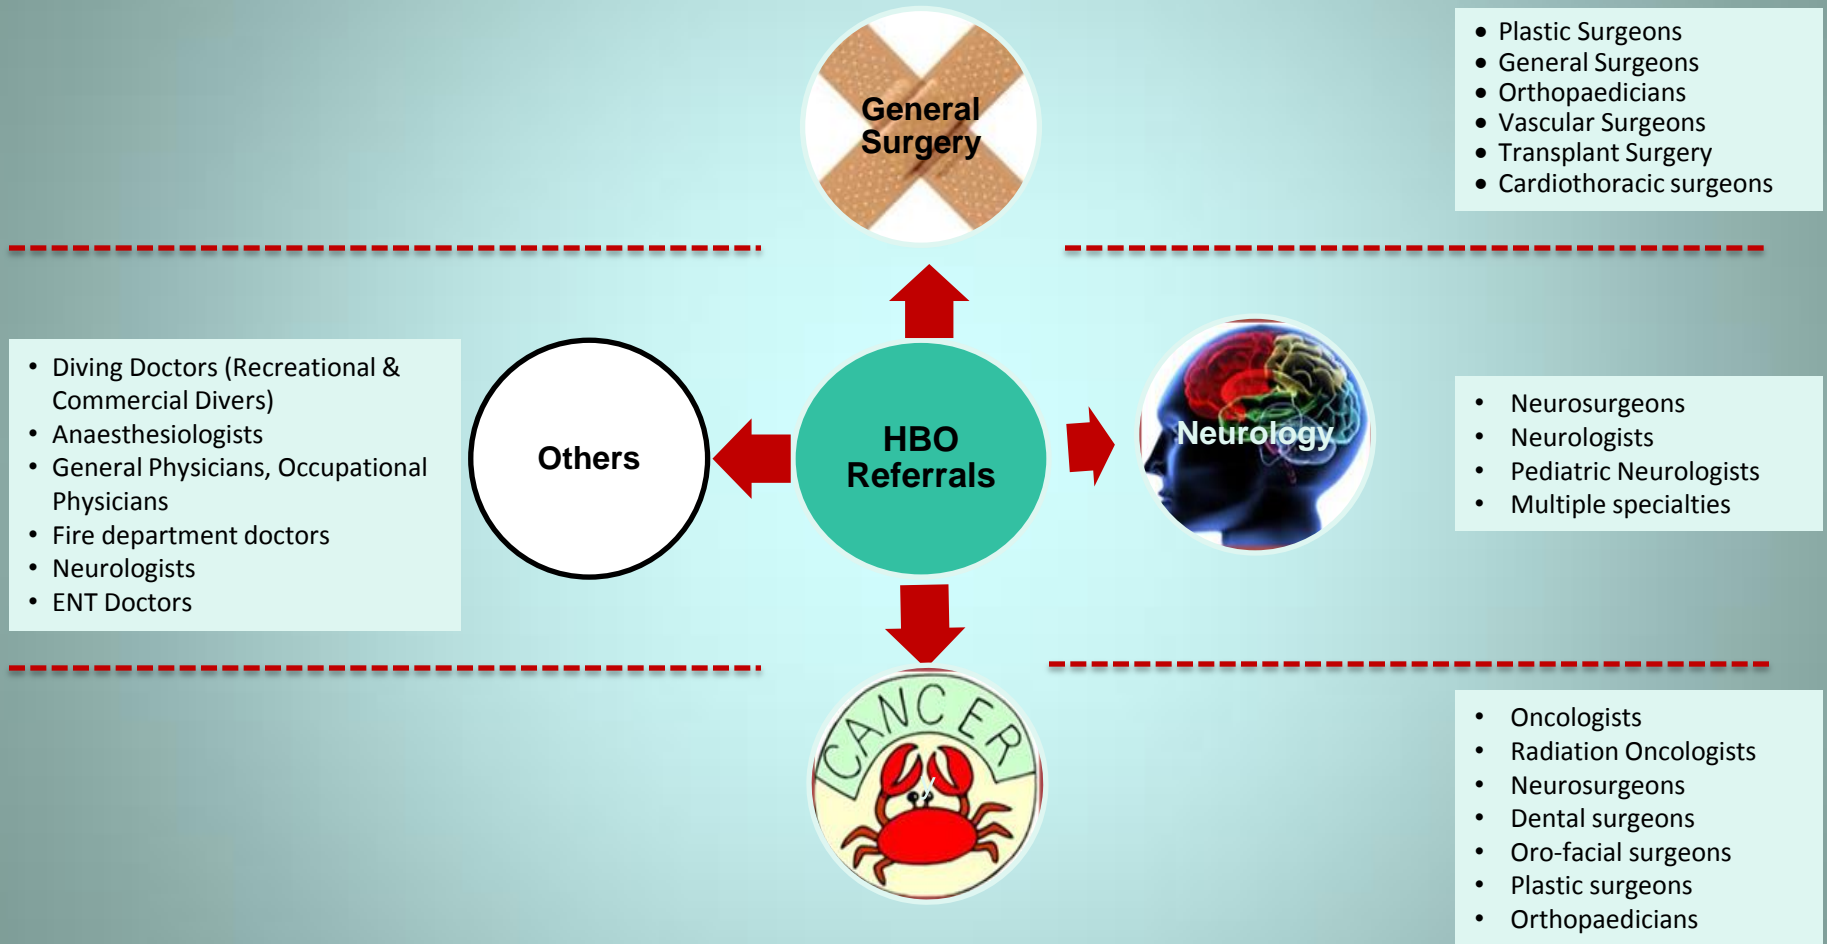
General Surgery

- Plastic Surgeons
- General Surgeons
- Orthopaedicians
- Vascular Surgeons
- Transplant Surgery
- Cardiothoracic surgeons

- Diving Doctors (Recreational & Commercial Divers)
- Anaesthesiologists
- General Physicians, Occupational Physicians
- Fire department doctors
- Neurologists
- ENT Doctors

Others

HBO Referrals

Neurology

- Neurosurgeons
- Neurologists
- Pediatric Neurologists
- Multiple specialties

CANCER

- Oncologists
- Radiation Oncologists
- Neurosurgeons
- Dental surgeons
- Oro-facial surgeons
- Plastic surgeons
- Orthopaedicians